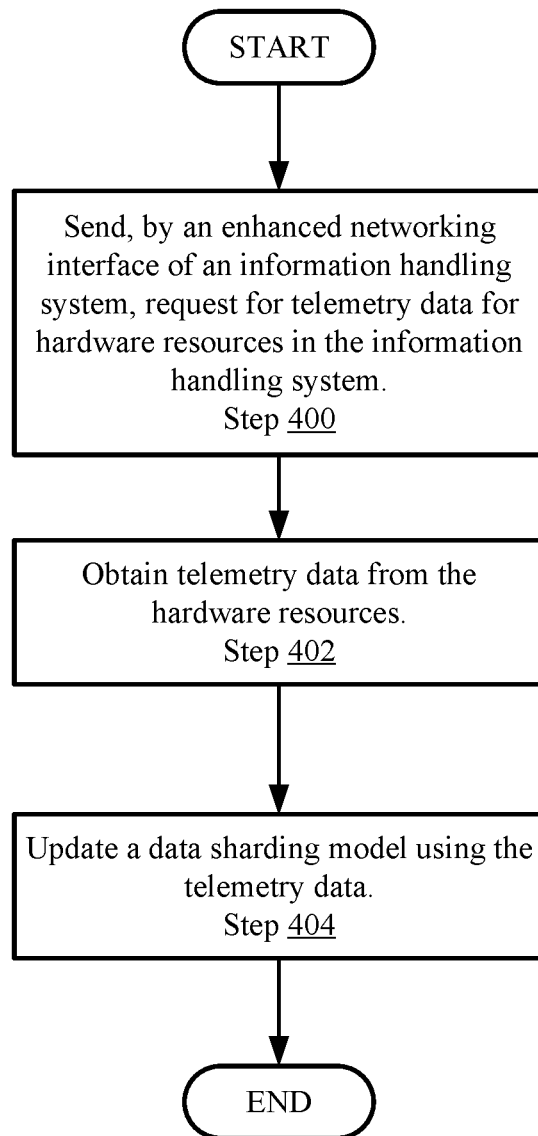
START

Send, by an enhanced networking interface of an information handling system, request for telemetry data for hardware resources in the information handling system.
Step 400

Obtain telemetry data from the hardware resources.
Step 402

Update a data sharding model using the telemetry data.
Step 404

END